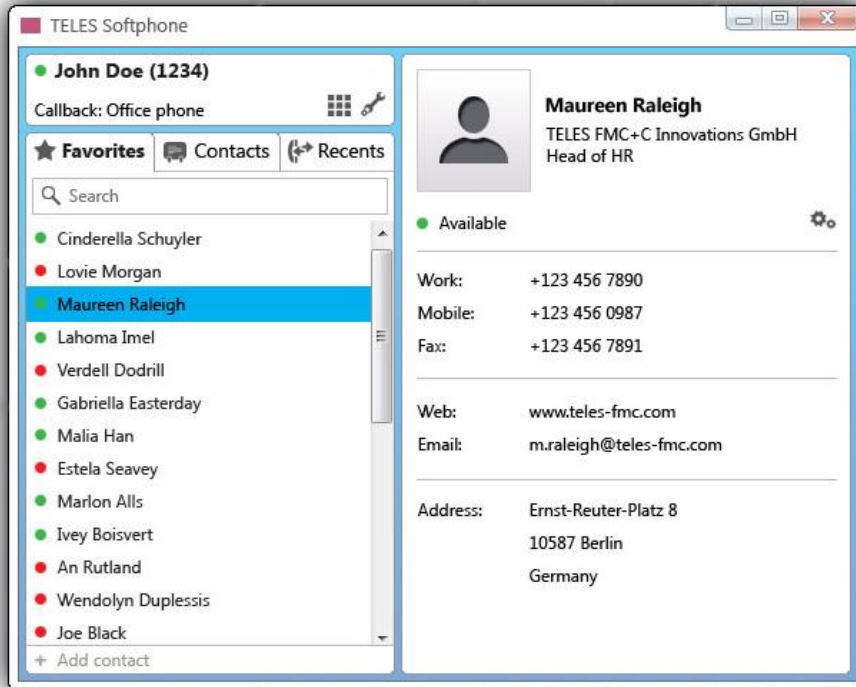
TELES Softphone

John Doe (1234)

Callback: Office phone

Favorites | Contacts | Recents

Search

Cinderella Schuyler
Lovie Morgan
Maureen Raleigh
Lahoma Imel
Verdell Dodrill
Gabriella Easterday
Malia Han
Estela Seavey
Marlon Alls
Ivey Boisvert
An Rutland
Wendolyn Duplessis
Joe Black

+ Add contact

Maureen Raleigh
TELES FMC+C Innovations GmbH
Head of HR

Available

| | |
|---|---|
| Work: | +123 456 7890 |
| Mobile: | +123 456 0987 |
| Fax: | +123 456 7891 |

| | |
|---|---|
| Web: | www.teles-fmc.com |
| Email: | m.raleigh@teles-fmc.com |

| | |
|---|---|
| Address: | Ernst-Reuter-Platz 8 |
| | 10587 Berlin |
| | Germany |